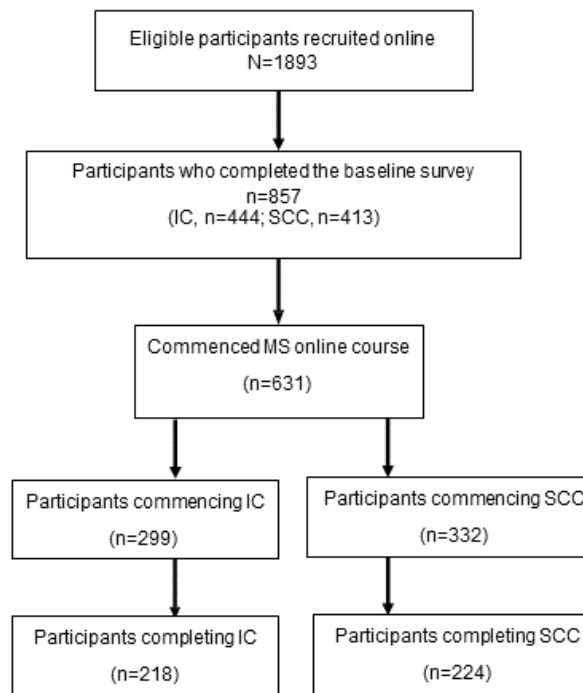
Eligible participants recruited online
N=1893

Participants who completed the baseline survey
n=857
(IC, n=444; SCC, n=413)

Commenced MS online course
(n=631)

Participants commencing IC
(n=299)

Participants commencing SCC
(n=332)

Participants completing IC
(n=218)

Participants completing SCC
(n=224)